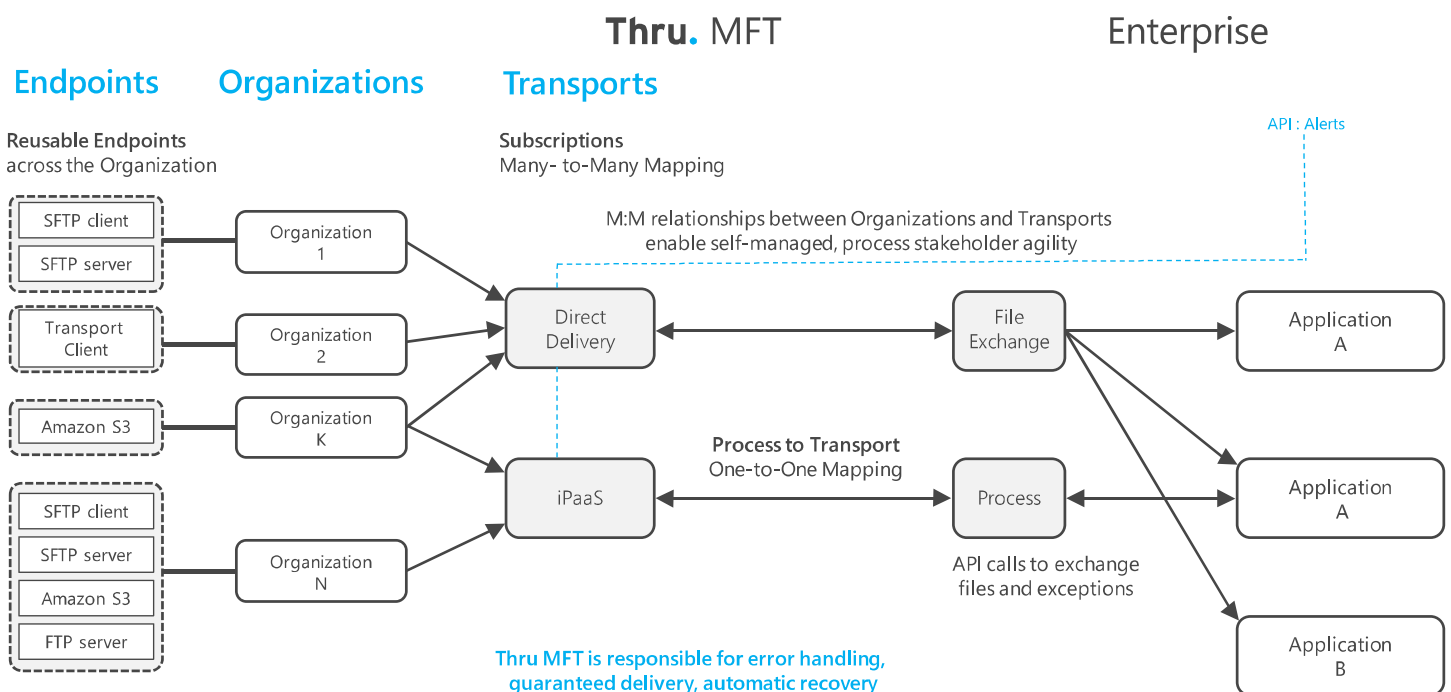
Thru. MFT

Enterprise

Endpoints

Organizations

Transports

Reusable Endpoints across the Organization

Subscriptions
Many- to-Many Mapping

API : Alerts

M:M relationships between Organizations and Transports enable self-managed, process stakeholder agility

SFTP client

SFTP server

Organization 1

Transport Client

Organization 2

Amazon S3

Organization K

SFTP client

SFTP server

Amazon S3

FTP server

Organization N

Direct Delivery

File Exchange

Application A

Process to Transport
One-to-One Mapping

iPaaS

Process

Application A

API calls to exchange files and exceptions

Application B

Thru MFT is responsible for error handling, guaranteed delivery, automatic recovery